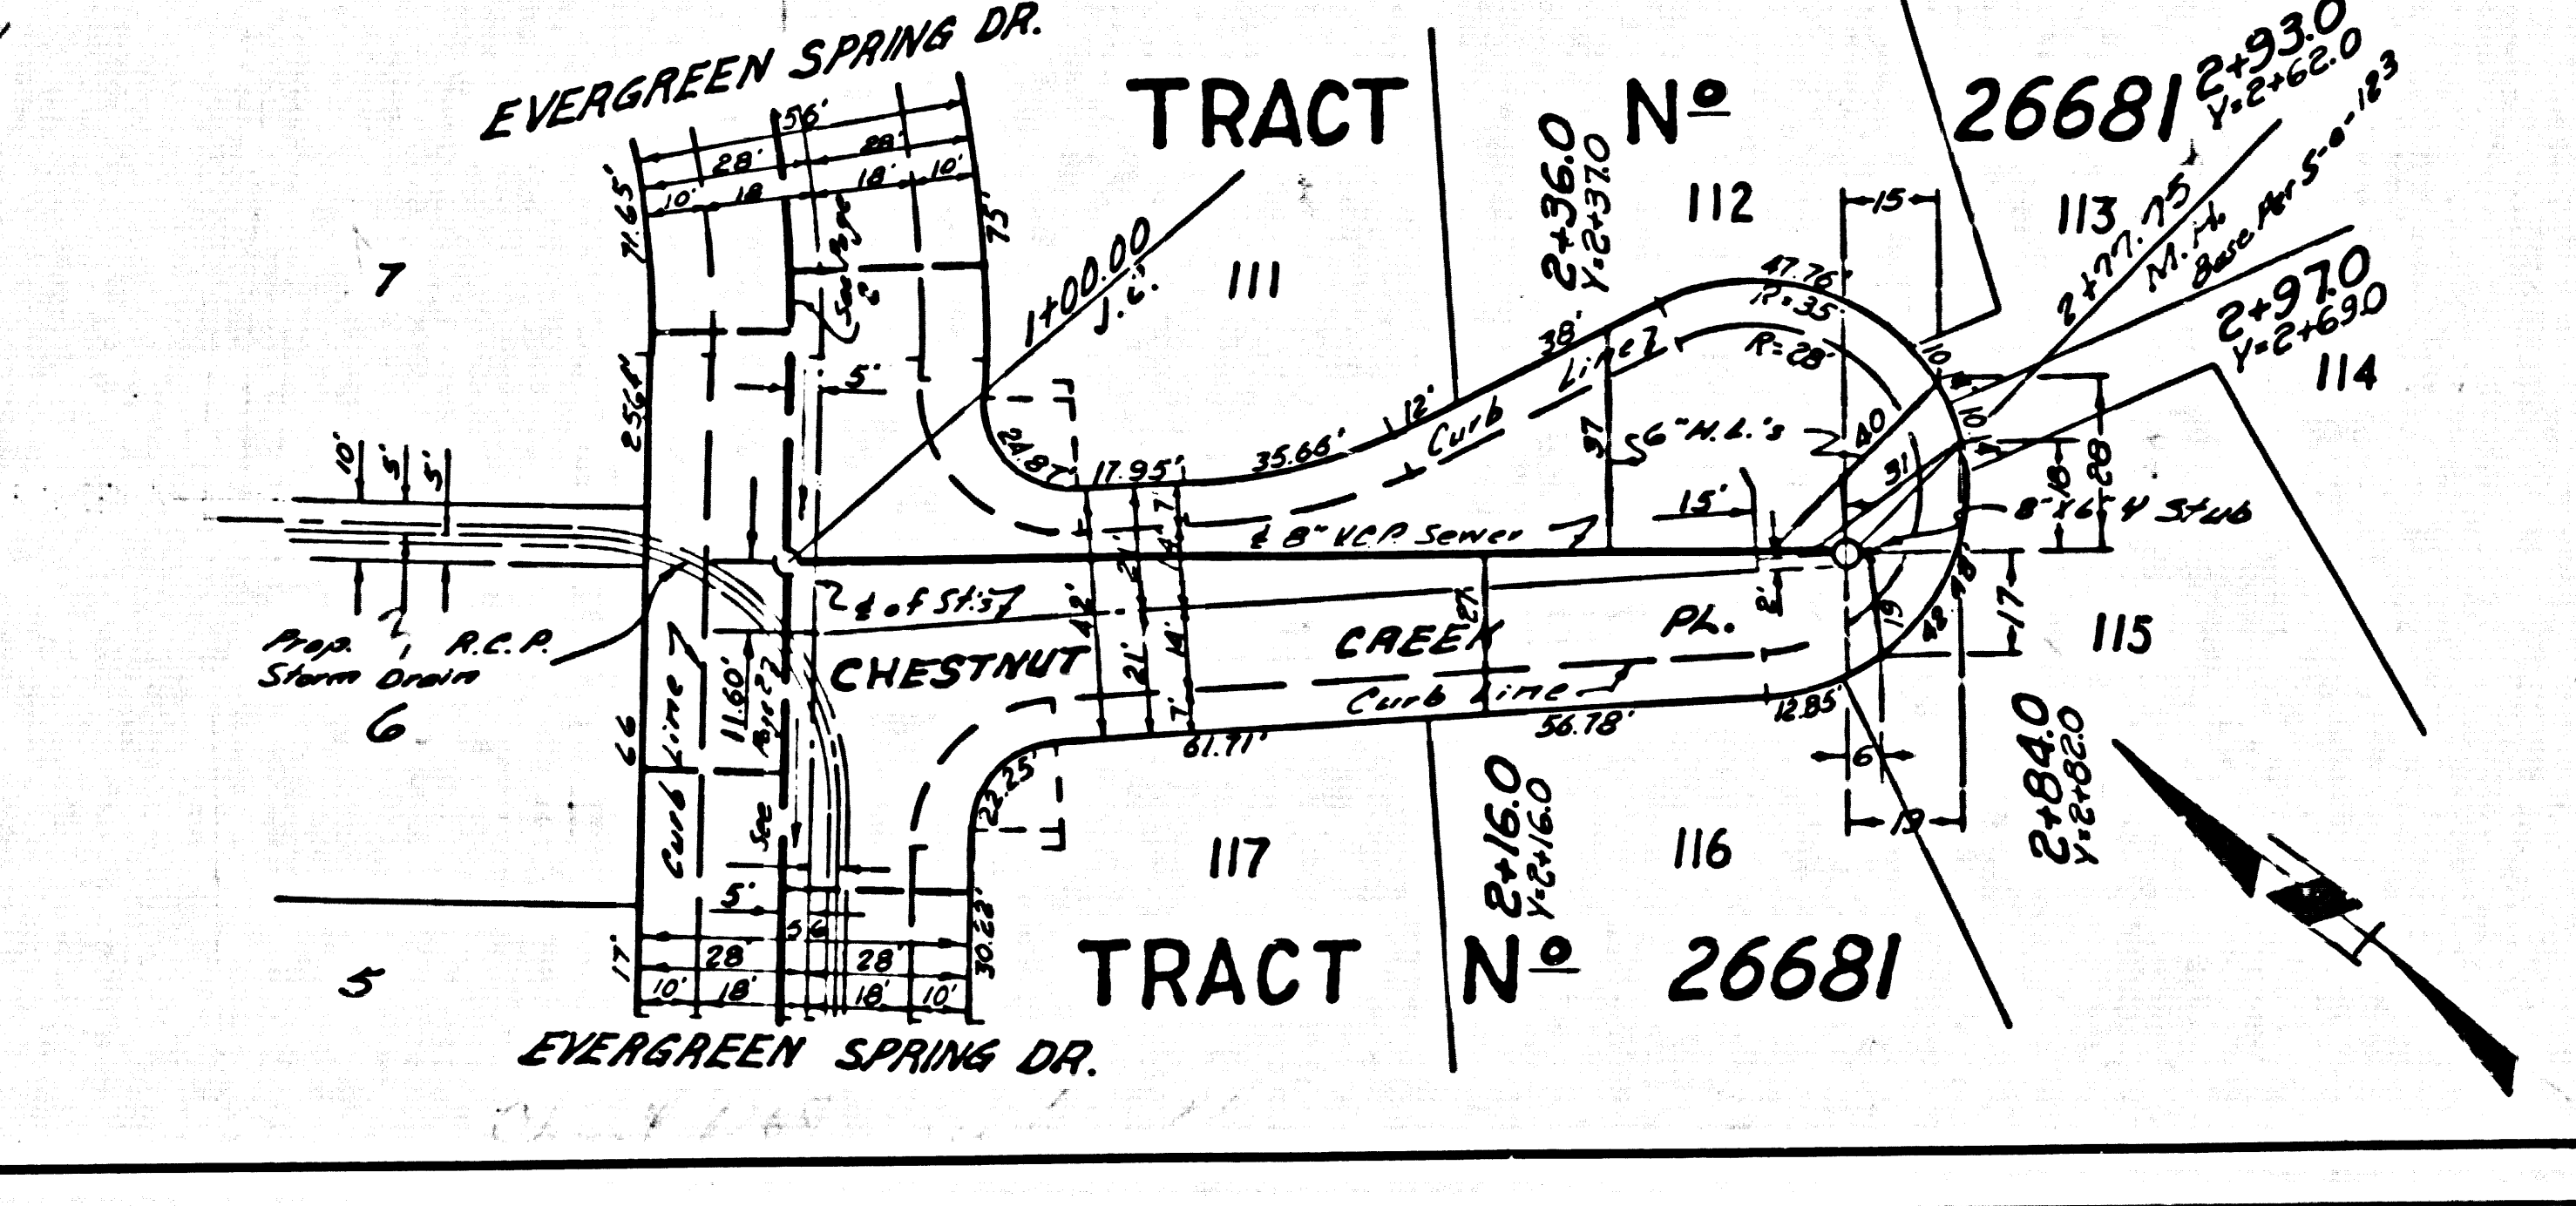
EVERGREEN SPRING DR.

TRACT Nº 26681

2+93.0
Y=2+62.0

56'
28'
28'
10'
18
18'
10'
10'
71.65'
73'
7
111
112
113
1+00.00
J.C.
2+36.0
Y=2+37.0
2+77.75
M.H.
Base Per 5-0-123
2+97.0
Y=2+69.0
114
15
47.76'
R=35
R=28'
38'
Curb Line
256'
5'
10'
5'
5'
24.87'
17.95'
35.66'
12'
Curb
37
56" M.L.'s
40
31
10
10
5
28
18
8"x6"-4 Stub
15'
8" V.C.P. Sewer
of St.
Prop. R.C.P. Storm Drain
CHESTNUT
42'
21'
14'
7'
7'
CREEK
PL.
21
19
48.18
17
115
6
66
Curb Line
11.60'
Curb Line
61.71'
56.78'
12.85'
6
19
2+84.0
Y=2+82.0
22.25'
117
2+16.0
Y=2+16.0
116
Curb
5'
56'
28
28'
10'
18'
18'
10'
17'
30.22'
5

TRACT Nº 26681

EVERGREEN SPRING DR.